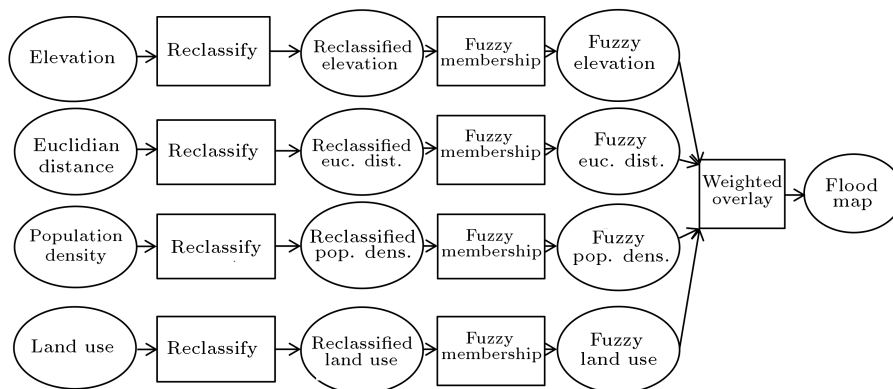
Elevation
Reclassify
Reclassified elevation
Fuzzy membership
Fuzzy elevation

Euclidian distance
Reclassify
Reclassified euc. dist.
Fuzzy membership
Fuzzy euc. dist.

Population density
Reclassify
Reclassified pop. dens.
Fuzzy membership
Fuzzy pop. dens.

Land use
Reclassify
Reclassified land use
Fuzzy membership
Fuzzy land use

Weighted overlay
Flood map